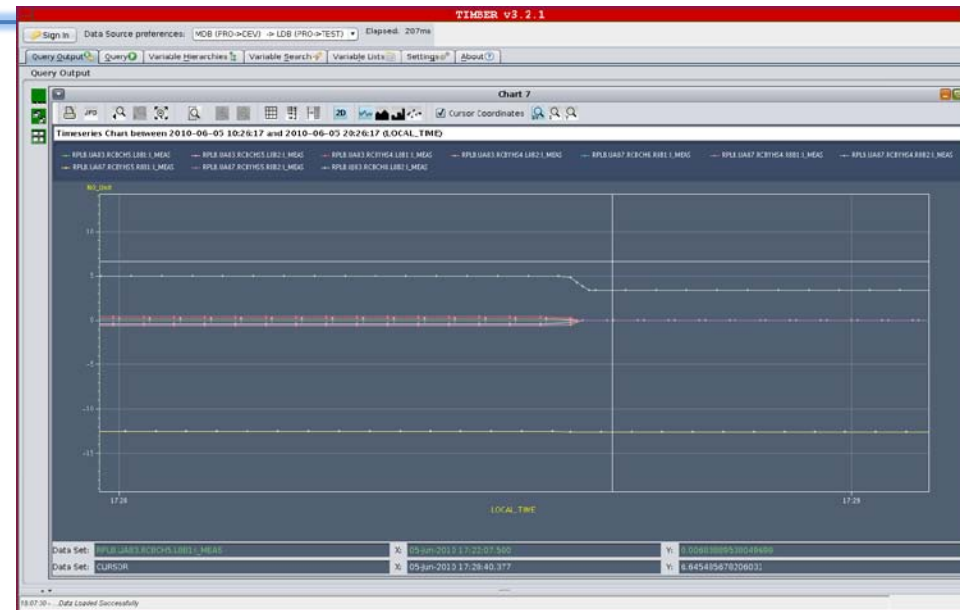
TIMBER v3.2.1

Sign In Data Source preferences: MDB (PRO->DEV) -> LDB (PRO->TEST) Elapsed: 207ms

Query Output | Query | Variable Hierarchies | Variable Search | Variable Lists | Settings | About

Query Output

Chart 7

JPG 2D Cursor Coordinates

Timeseries Chart between 2010-06-05 10:26:17 and 2010-06-05 20:26:17 (LOCAL_TIME)

RPLB.UA83.RCBCH5.L8B1:I_MEAS — RPLB.UA83.RCBCH5.L8B2:I_MEAS — RPLB.UA83.RCBYH4.L8B1:I_MEAS — RPLB.UA83.RCBYH4.L8B2:I_MEAS — RPLB.UA87.RCBCH6.R8B1:I_MEAS — RPLB.UA87.RCBYH4.R8B1:I_MEAS — RPLB.UA87.RCBYH4.R8B2:I_MEAS — RPLB.UA87.RCBYH5.R8B1:I_MEAS — RPLB.UA87.RCBYH5.R8B2:I_MEAS — RPLB.UA83.RCBCH6.L8B2:I_MEAS

NO_Unit

10

5

0

-5

-10

-15

17:28

LOCAL_TIME

17:29

Data Set: RPLB.UA83.RCBCH5.L8B1:I_MEAS X: 05-jun-2010 17:22:07.500 Y: 0.00683889538049689

Data Set: CURSOR X: 05-jun-2010 17:28:40.377 Y: 6.645485678206031

18:07:30 - ...Data Loaded Successfully